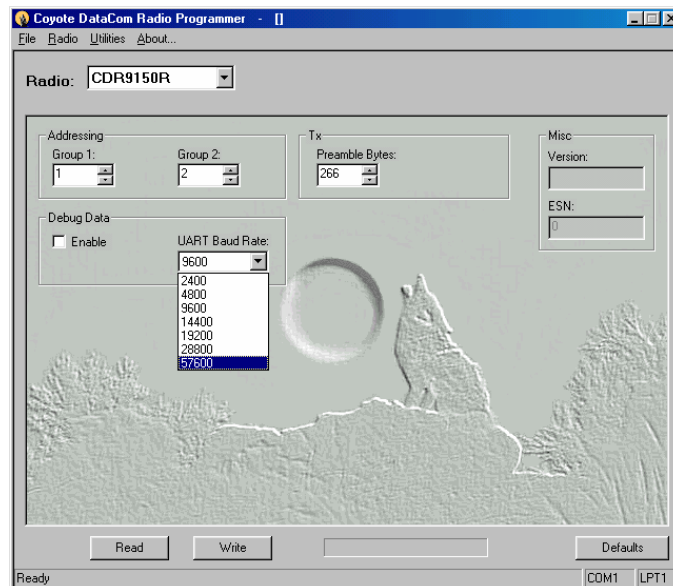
Coyote DataCom Radio Programmer - []

File Radio Utilities About...

Radio: CDR9150R

Addressing
Group 1: 1
Group 2: 2

Tx
Preamble Bytes: 266

Misc
Version:
ESN: 0

Debug Data
Enable
UART Baud Rate: 9600
2400
4800
9600
14400
19200
28800
57600

Read
Write
Defaults

Ready
COM1
LPT1